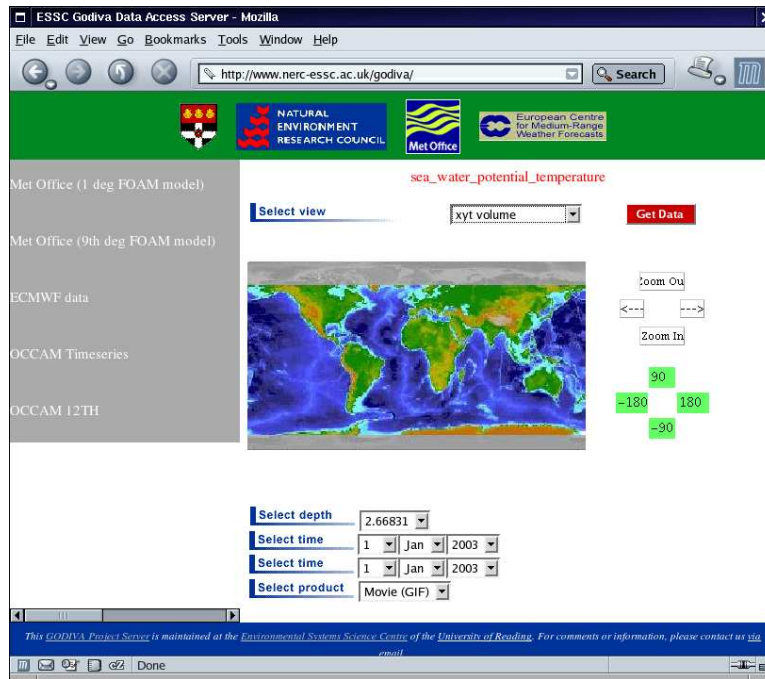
ESSC Godiva Data Access Server - Mozilla

File Edit View Go Bookmarks Tools Window Help

http://www.nerc-essc.ac.uk/godiva/

Search

NATURAL ENVIRONMENT RESEARCH COUNCIL

Met Office

European Centre for Medium-Range Weather Forecasts

Met Office (1 deg FOAM model)

Met Office (9th deg FOAM model)

ECMWF data

OCCAM Timeseries

OCCAM 12TH

sea_water_potential_temperature

Select view

xyt volume

Get Data

Zoom Ou

<---

--->

Zoom In

90

-180

180

-90

Select depth

2.66831

Select time

1 Jan 2003

Select time

1 Jan 2003

Select product

Movie (GIF)

This GODIVA Project Server is maintained at the Environmental Systems Science Centre of the University of Reading. For comments or information, please contact us via email.

Done